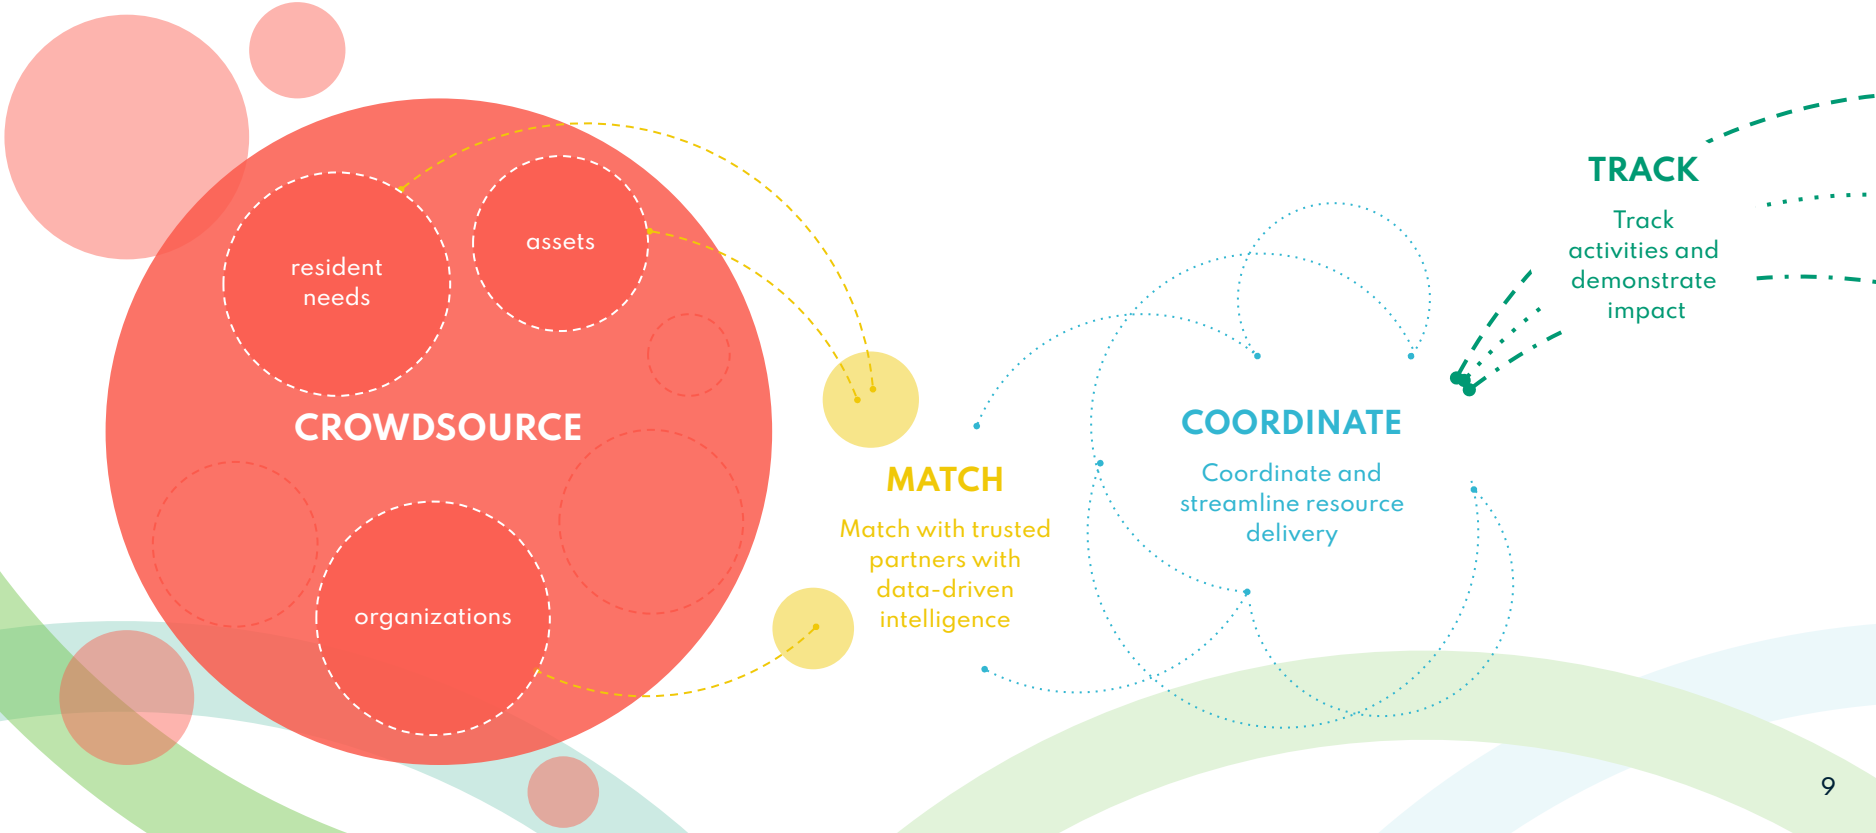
resident needs

assets

CROWDSOURCE

organizations

MATCH

Match with trusted partners with data-driven intelligence

COORDINATE

Coordinate and streamline resource delivery

TRACK

Track activities and demonstrate impact

9